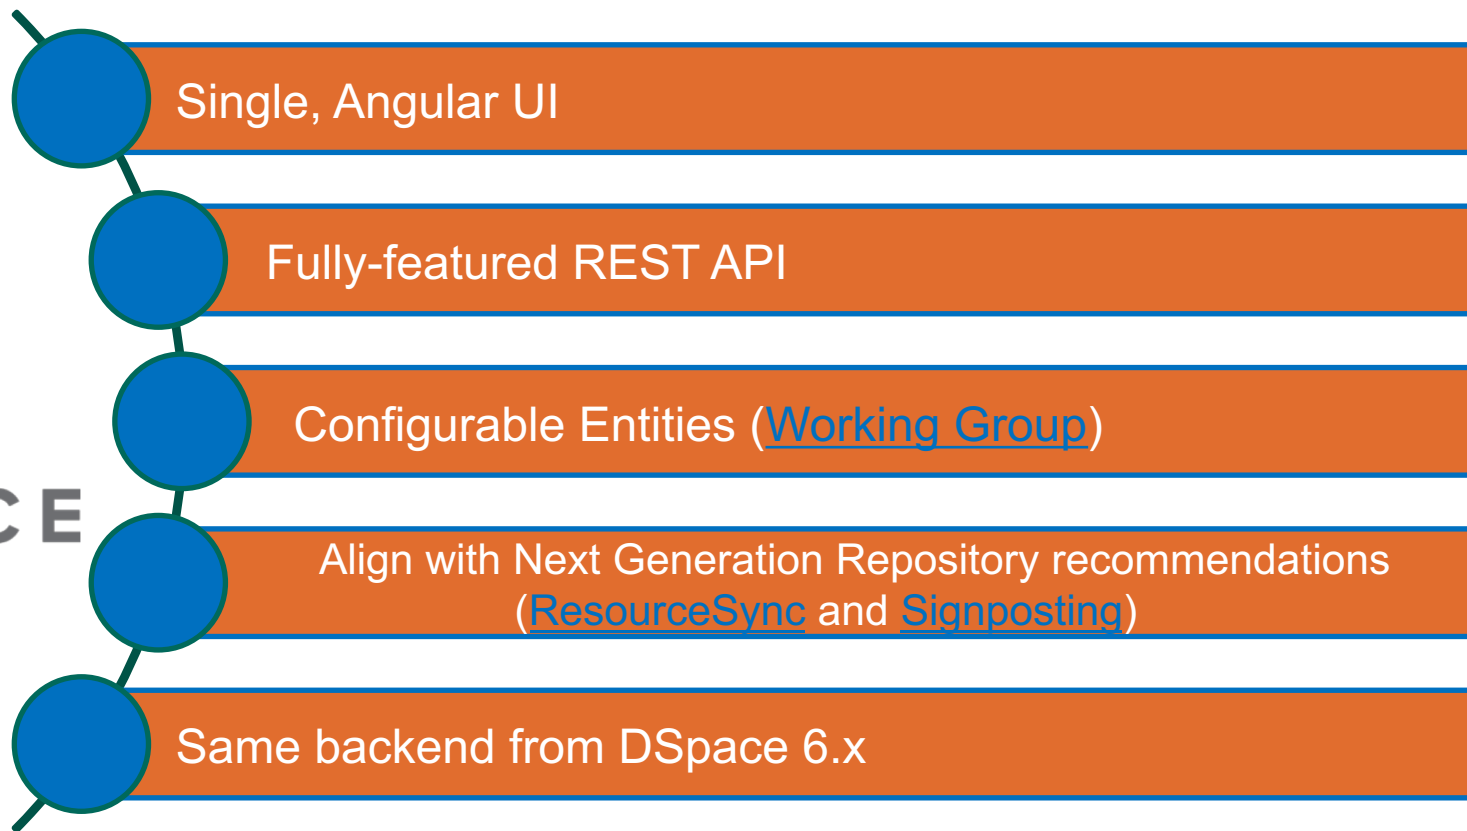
Single, Angular UI

Fully-featured REST API

Configurable Entities (Working Group)

CE

Align with Next Generation Repository recommendations (ResourceSync and Signposting)

Same backend from DSpace 6.x